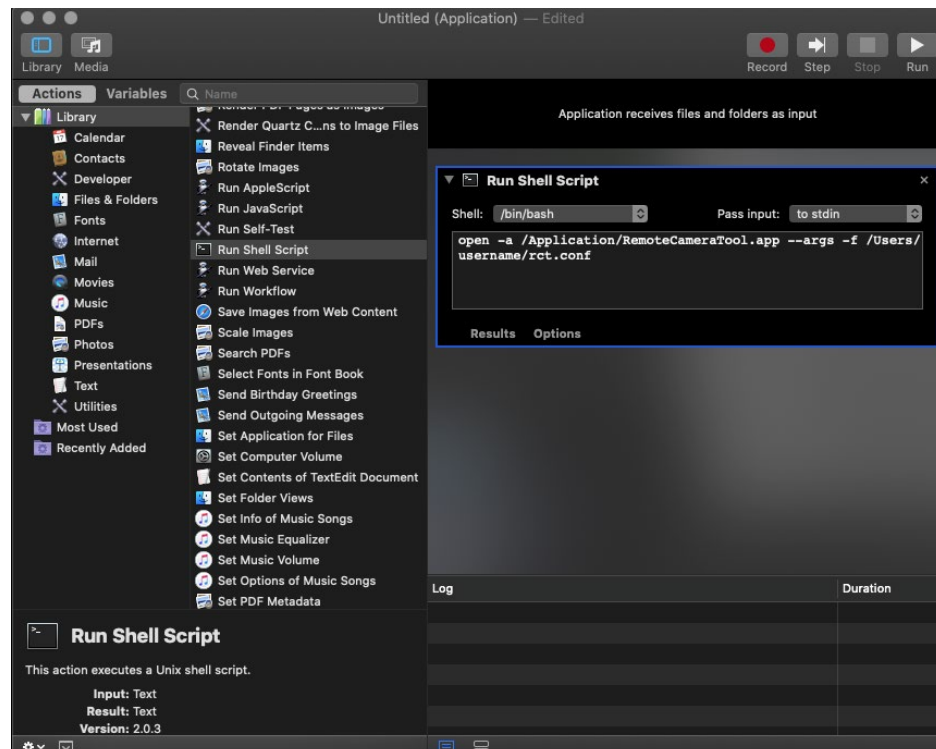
Untitled (Application) — Edited

Library Media

Record Step Stop Run

Actions Variables

Name

Library
Calendar
Contacts
Developer
Files & Folders
Fonts
Internet
Mail
Movies
Music
PDFs
Photos
Presentations
Text
Utilities
Most Used
Recently Added

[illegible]
Render Quartz C...ns to Image Files
Reveal Finder Items
Rotate Images
Run AppleScript
Run JavaScript
Run Self-Test
Run Shell Script
Run Web Service
Run Workflow
Save Images from Web Content
Scale Images
Search PDFs
Select Fonts in Font Book
Send Birthday Greetings
Send Outgoing Messages
Set Application for Files
Set Computer Volume
Set Contents of TextEdit Document
Set Folder Views
Set Info of Music Songs
Set Music Equalizer
Set Music Volume
Set Options of Music Songs
Set PDF Metadata

Application receives files and folders as input

Run Shell Script

Shell: /bin/bash

Pass input: to stdin

open -a /Application/RemoteCameraTool.app --args -f /Users/username/rct.conf

Results Options

Log

Duration

Run Shell Script

This action executes a Unix shell script.

Input: Text
Result: Text
Version: 2.0.3